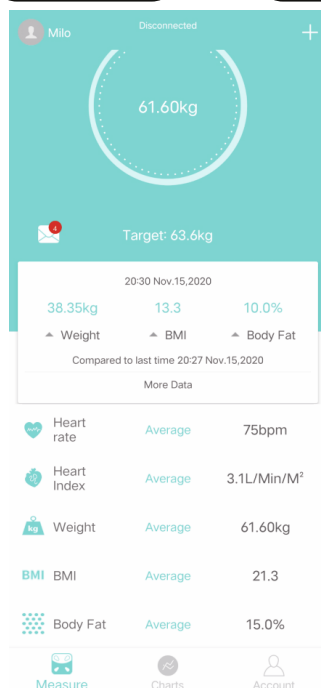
Milo

Disconnected

+

61.60kg

4

Target: 63.6kg

20:30 Nov.15,2020

| 38.35kg | 13.3 | 10.0% |
|---|---|---|
| Weight | BMI | Body Fat |

Compared to last time 20:27 Nov.15,2020

More Data

| | | |
|---|---|---|
| Heart rate | Average | 75bpm |
| Heart Index | Average | 3.1L/Min/M$^2$ |
| Weight | Average | 61.60kg |
| BMI | Average | 21.3 |
| Body Fat | Average | 15.0% |

kg

BMI

Measure

Charts

Account